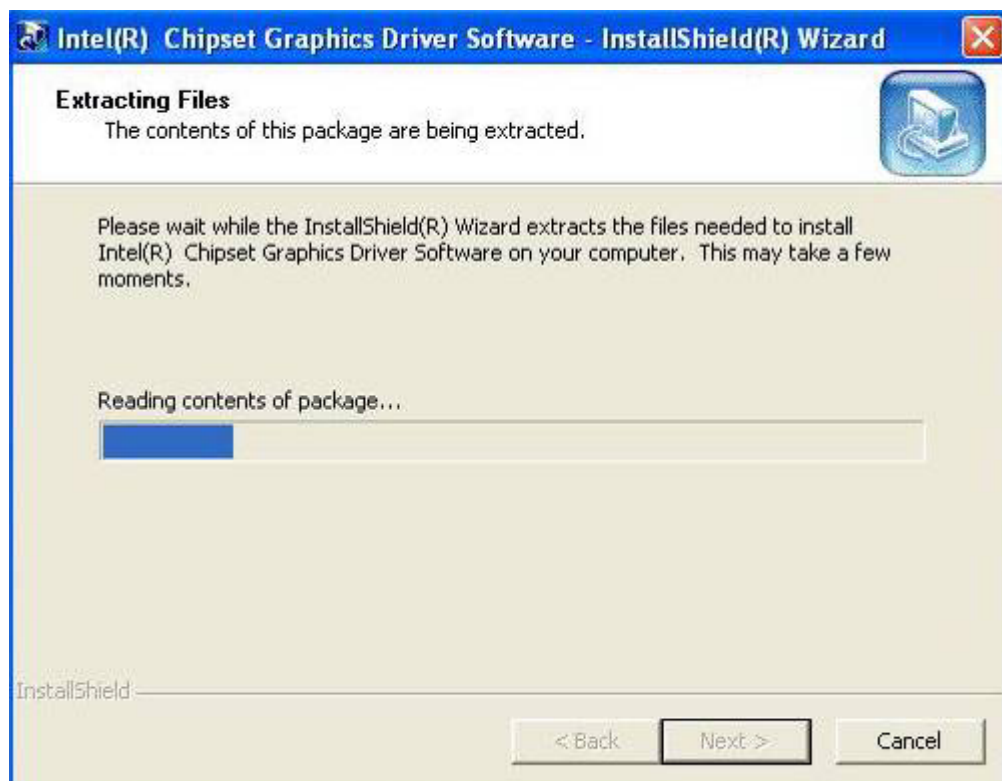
Intel(R) Chipset Graphics Driver Software - InstallShield(R) Wizard

Extracting Files
The contents of this package are being extracted.

Please wait while the InstallShield(R) Wizard extracts the files needed to install Intel(R) Chipset Graphics Driver Software on your computer. This may take a few moments.

Reading contents of package...

InstallShield

< Back
Next >
Cancel